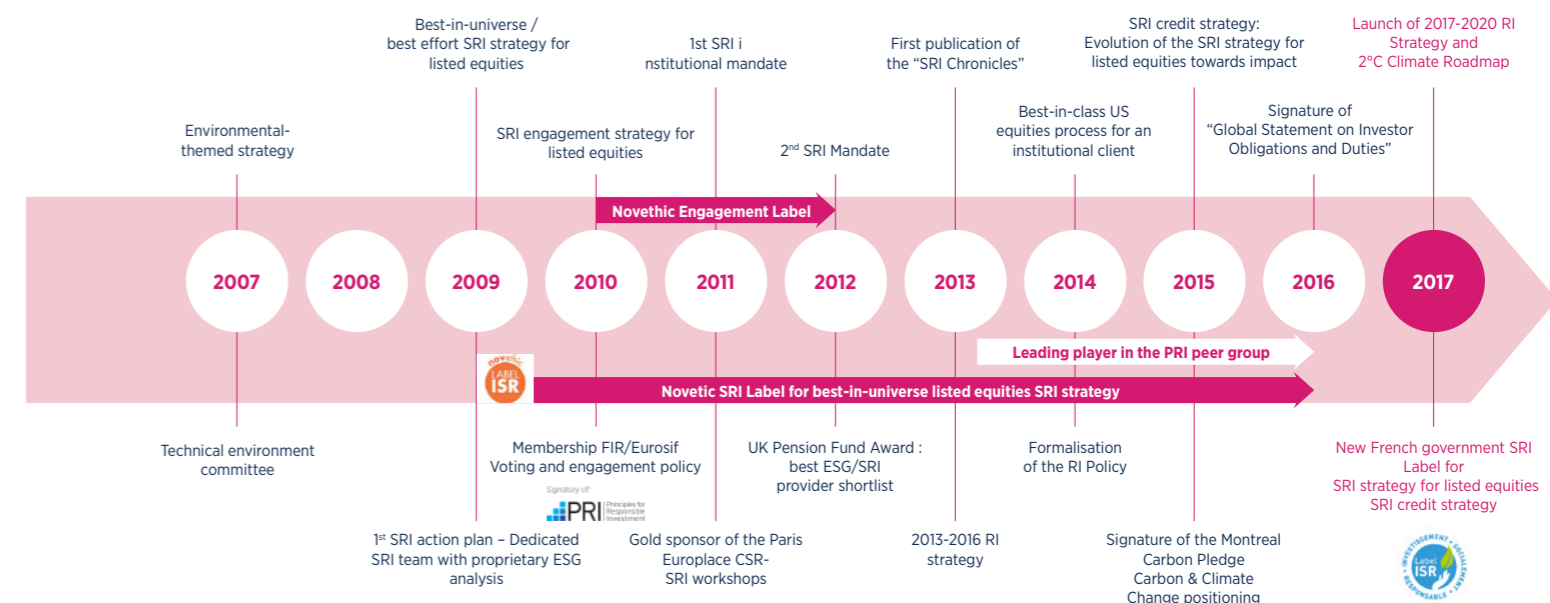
Best-in-universe / best effort SRI strategy for listed equities

1st SRI i nstitutional mandate

First publication of the "SRI Chronicles"

SRI credit strategy: Evolution of the SRI strategy for listed equities towards impact

Launch of 2017-2020 RI Strategy and 2°C Climate Roadmap

Environmental-themed strategy

SRI engagement strategy for listed equities

2nd SRI Mandate

Best-in-class US equities process for an institutional client

Signature of "Global Statement on Investor Obligations and Duties"

Novethic Engagement Label

2007

2008

2009

2010

2011

2012

2013

2014

2015

2016

2017

Leading player in the PRI peer group

novethic LABEL ISR

Novetic SRI Label for best-in-universe listed equities SRI strategy

Technical environment committee

Membership FIR/Eurosif Voting and engagement policy

Signatory of: PRI Principles for Responsible Investment

UK Pension Fund Award : best ESG/SRI provider shortlist

Formalisation of the RI Policy

New French government SRI Label for SRI strategy for listed equities SRI credit strategy

1st SRI action plan – Dedicated SRI team with proprietary ESG analysis

Gold sponsor of the Paris Europlace CSR-SRI workshops

2013-2016 RI strategy

Signature of the Montreal Carbon Pledge Carbon & Climate Change positioning

INVESTISSEMENT · SOCIALEMENT · RESPONSABLE · Label ISR